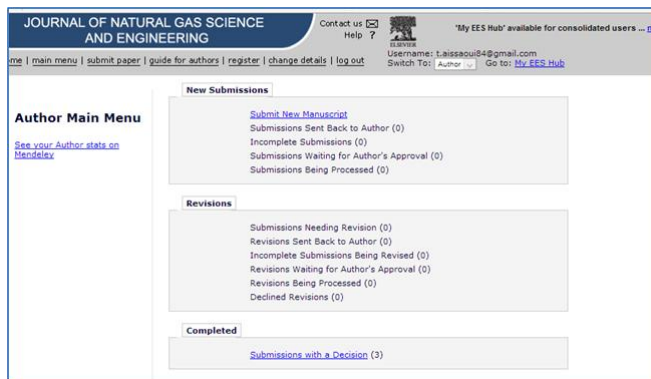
JOURNAL OF NATURAL GAS SCIENCE AND ENGINEERING

Contact us
Help ?

ELSEVIER

'My EES Hub' available for consolidated users ... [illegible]

me | main menu | submit paper | guide for authors | register | change details | log out

Username: t.aissaoui84@gmail.com
Switch To: Author Go to: My EES Hub

Author Main Menu

See your Author stats on Mendeley

New Submissions

Submit New Manuscript
Submissions Sent Back to Author (0)
Incomplete Submissions (0)
Submissions Waiting for Author's Approval (0)
Submissions Being Processed (0)

Revisions

Submissions Needing Revision (0)
Revisions Sent Back to Author (0)
Incomplete Submissions Being Revised (0)
Revisions Waiting for Author's Approval (0)
Revisions Being Processed (0)
Declined Revisions (0)

Completed

Submissions with a Decision (3)